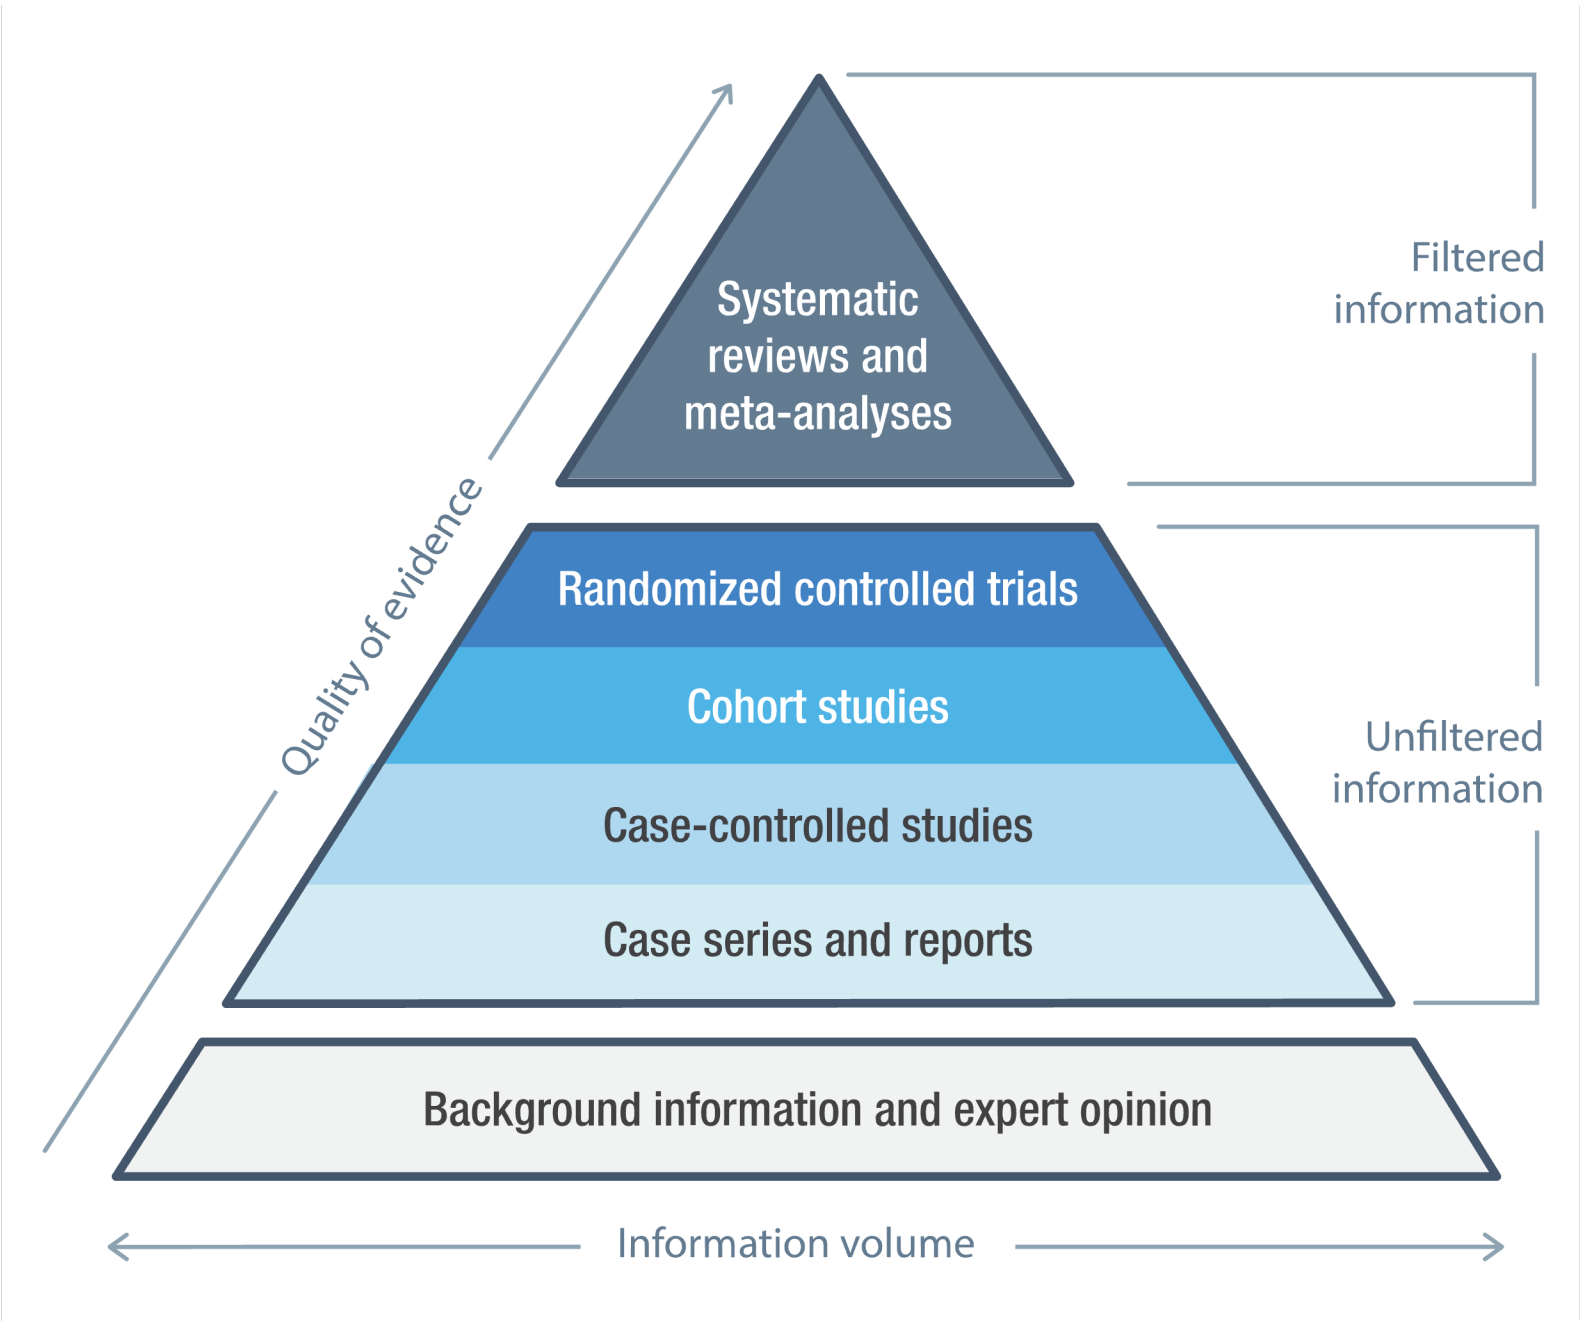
Systematic reviews and meta-analyses

Filtered information

Quality of evidence

Randomized controlled trials

Cohort studies

Case-controlled studies

Case series and reports

Unfiltered information

Background information and expert opinion

Information volume